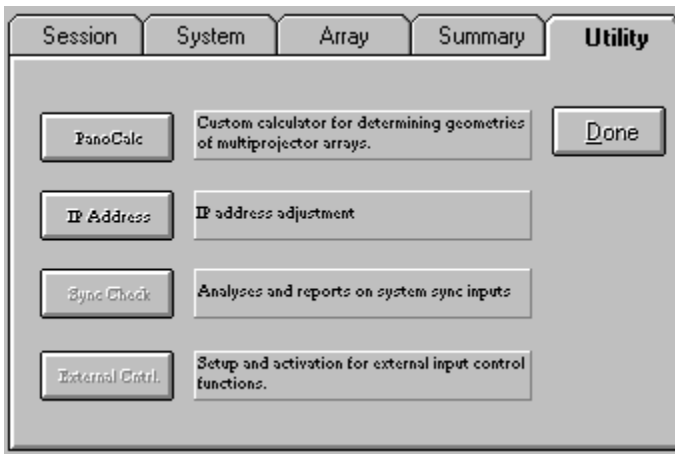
Session | System | Array | Summary | Utility

PanoCalc
Custom calculator for determining geometries of multiprojector arrays.

Done

IP Address
IP address adjustment

Sync Check
Analyses and reports on system sync inputs

External Cntrl.
Setup and activation for external input control functions.